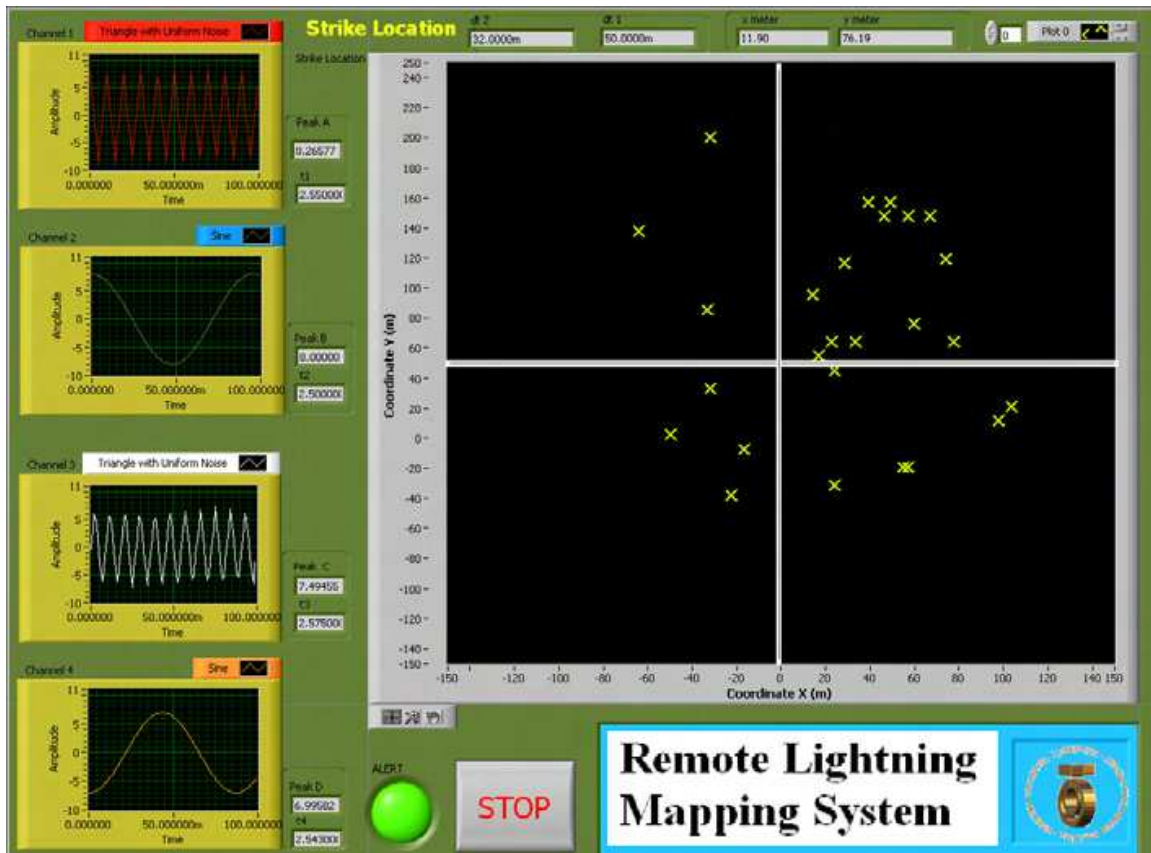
Channel 1 Triangle with Uniform Noise

11
5
0
-5
-10
Amplitude
0.000000 50.000000m 100.000000
Time

Channel 2 Sine

11
5
0
-5
-10
Amplitude
0.000000 50.000000m 100.000000
Time

Channel 3 Triangle with Uniform Noise

11
5
0
-5
-10
Amplitude
0.000000 50.000000m 100.000000
Time

Channel 4 Sine

11
5
0
-5
-10
Amplitude
0.000000 50.000000m 100.000000
Time

Strike Location

Strike Location

dt 2
32.0000m

dt 1
50.0000m

x meter
11.90

y meter
76.19

0 Plot 0

Peak A
0.26577
t1
2.55000

Peak B
0.00000
t2
2.50000

Peak C
7.49455
t3
2.57600

Peak D
6.99582
t4
2.54300

250
240
220
200
180
160
140
120
100
80
60
40
20
0
-20
-40
-60
-80
-100
-120
-140
-150
Coordinate Y (m)

-150 -120 -100 -80 -60 -40 -20 0 20 40 60 80 100 120 140 150
Coordinate X (m)

ALERT

STOP

Remote Lightning Mapping System